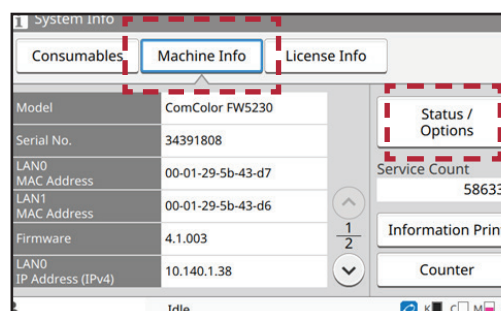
System Info

Consumables
Machine Info
License Info

| Model | ComColor FW5230 |
|---|---|
| Serial No. | 34391808 |
| LAN0 MAC Address | 00-01-29-5b-43-d7 |
| LAN1 MAC Address | 00-01-29-5b-43-d6 |
| Firmware | 4.1.003 |
| LAN0 IP Address (IPv4) | 10.140.1.38 |

$\frac{1}{2}$

Status / Options

Service Count
58633

Information Prin

Counter

Idle

K C M